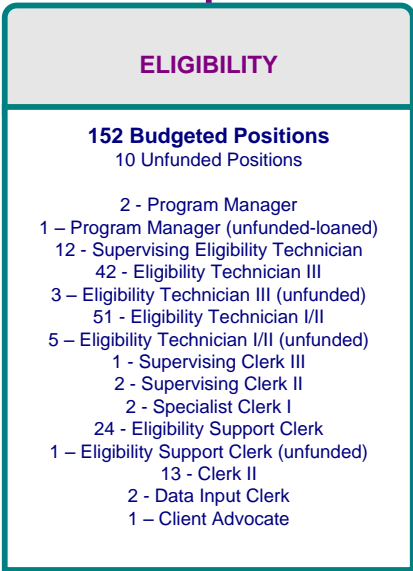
ELIGIBILITY

152 Budgeted Positions
10 Unfunded Positions

2 - Program Manager
1 – Program Manager (unfunded-loaned)
12 - Supervising Eligibility Technician
42 - Eligibility Technician III
3 – Eligibility Technician III (unfunded)
51 - Eligibility Technician I/II
5 – Eligibility Technician I/II (unfunded)
1 - Supervising Clerk III
2 - Supervising Clerk II
2 - Specialist Clerk I
24 - Eligibility Support Clerk
1 – Eligibility Support Clerk (unfunded)
13 - Clerk II
2 - Data Input Clerk
1 – Client Advocate